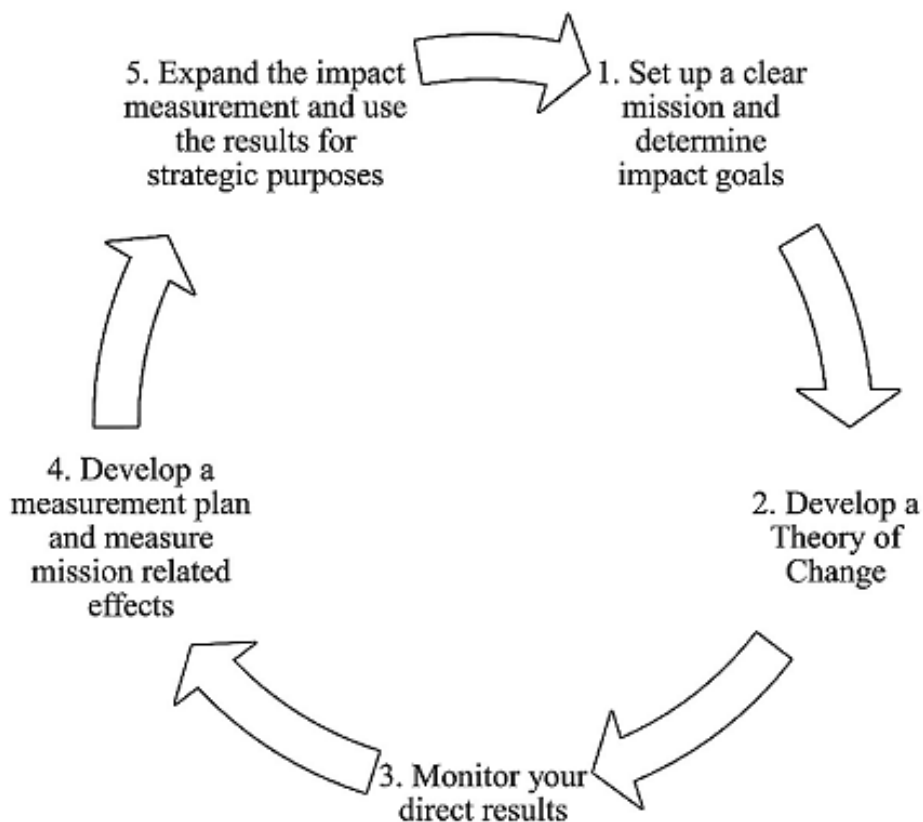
1. Set up a clear mission and determine impact goals

2. Develop a Theory of Change

3. Monitor your direct results

4. Develop a measurement plan and measure mission related effects

5. Expand the impact measurement and use the results for strategic purposes